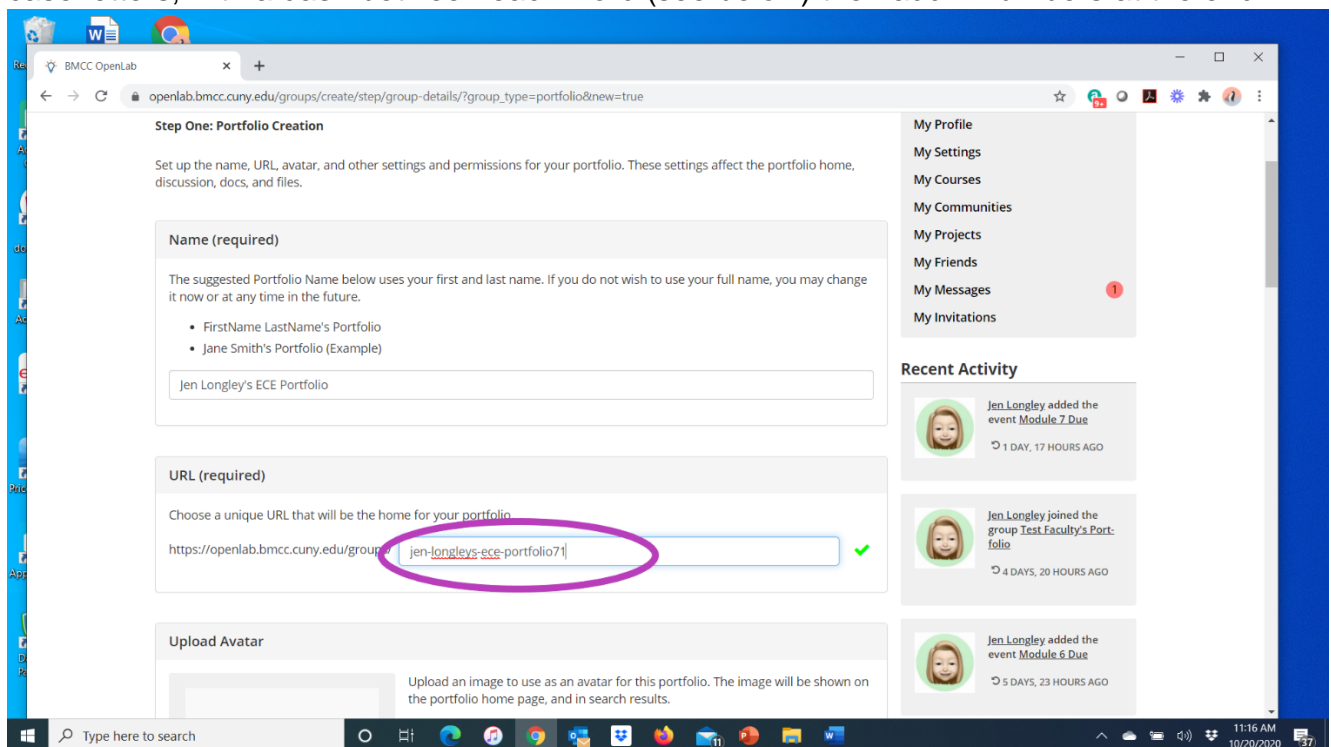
BMCC OpenLab

openlab.bmcc.cuny.edu/groups/create/step/group-details/?group_type=portfolio&new=true

Step One: Portfolio Creation

Set up the name, URL, avatar, and other settings and permissions for your portfolio. These settings affect the portfolio home, discussion, docs, and files.

Name (required)

The suggested Portfolio Name below uses your first and last name. If you do not wish to use your full name, you may change it now or at any time in the future.

- FirstName LastName's Portfolio
- Jane Smith's Portfolio (Example)

Jen Longley's ECE Portfolio

URL (required)

Choose a unique URL that will be the home for your portfolio.

https://openlab.bmcc.cuny.edu/groups/ jen-longleys-ece-portfolio71

Upload Avatar

Upload an image to use as an avatar for this portfolio. The image will be shown on the portfolio home page, and in search results.

My Profile
My Settings
My Courses
My Communities
My Projects
My Friends
My Messages 1
My Invitations

Recent Activity

Jen Longley added the event Module 7 Due
1 DAY, 17 HOURS AGO

Jen Longley joined the group Test Faculty's Portfolio
4 DAYS, 20 HOURS AGO

Jen Longley added the event Module 6 Due
5 DAYS, 23 HOURS AGO

Type here to search
11:16 AM
10/20/2020